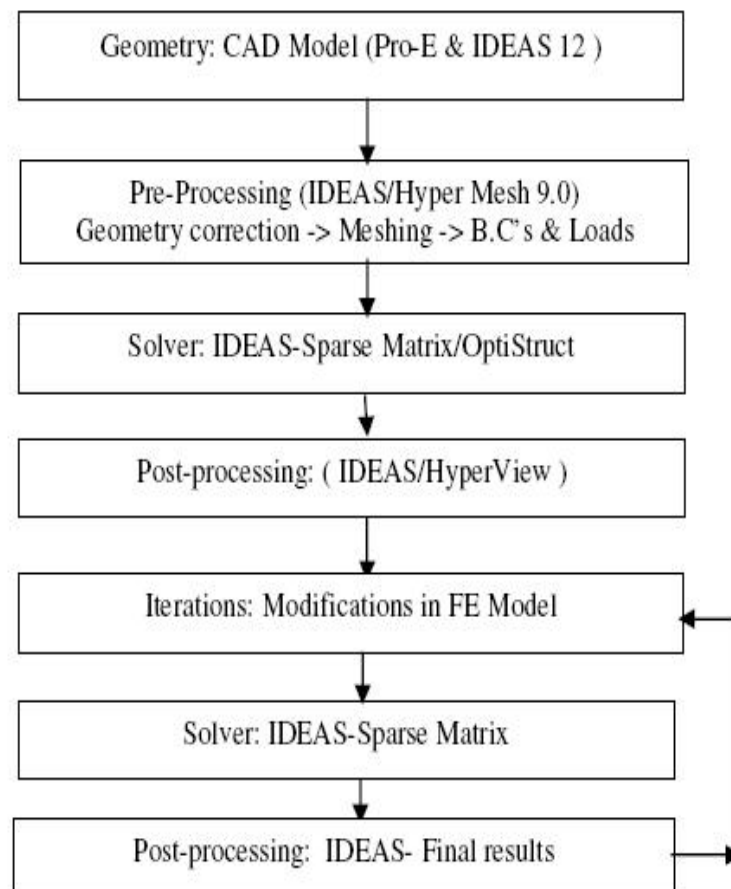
Geometry: CAD Model (Pro-E & IDEAS 12 )

Pre-Processing (IDEAS/Hyper Mesh 9.0)
Geometry correction -> Meshing -> B.C's & Loads

Solver: IDEAS-Sparse Matrix/OptiStruct

Post-processing: ( IDEAS/HyperView )

Iterations: Modifications in FE Model

Solver: IDEAS-Sparse Matrix

Post-processing: IDEAS- Final results